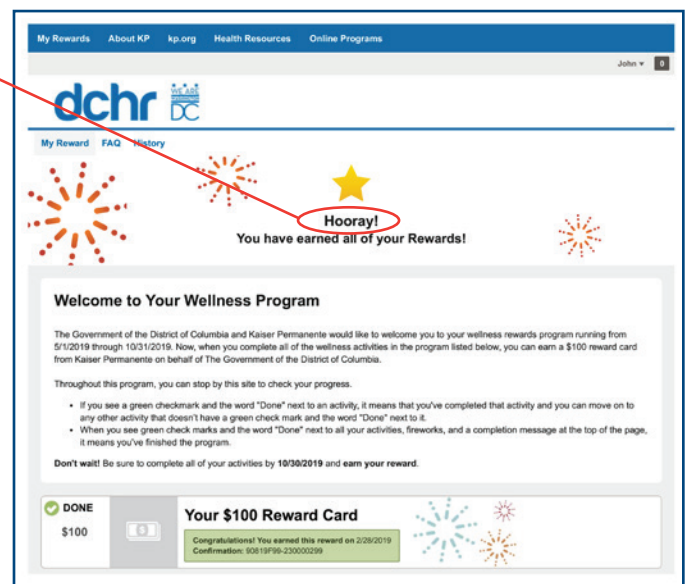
My Rewards About KP kp.org Health Resources Online Programs

John ▾ 0

dchr WE ARE DC

My Reward FAQ History

Hooray!
You have earned all of your Rewards!

Welcome to Your Wellness Program

The Government of the District of Columbia and Kaiser Permanente would like to welcome you to your wellness rewards program running from 5/1/2019 through 10/31/2019. Now, when you complete all of the wellness activities in the program listed below, you can earn a $100 reward card from Kaiser Permanente on behalf of The Government of the District of Columbia.

Throughout this program, you can stop by this site to check your progress.

- If you see a green checkmark and the word "Done" next to an activity, it means that you've completed that activity and you can move on to any other activity that doesn't have a green check mark and the word "Done" next to it.
- When you see green check marks and the word "Done" next to all your activities, fireworks, and a completion message at the top of the page, it means you've finished the program.

Don't wait! Be sure to complete all of your activities by 10/30/2019 and earn your reward.

DONE
$100

$

Your $100 Reward Card

Congratulations! You earned this reward on 2/28/2019
Confirmation: 90819F99-230000299